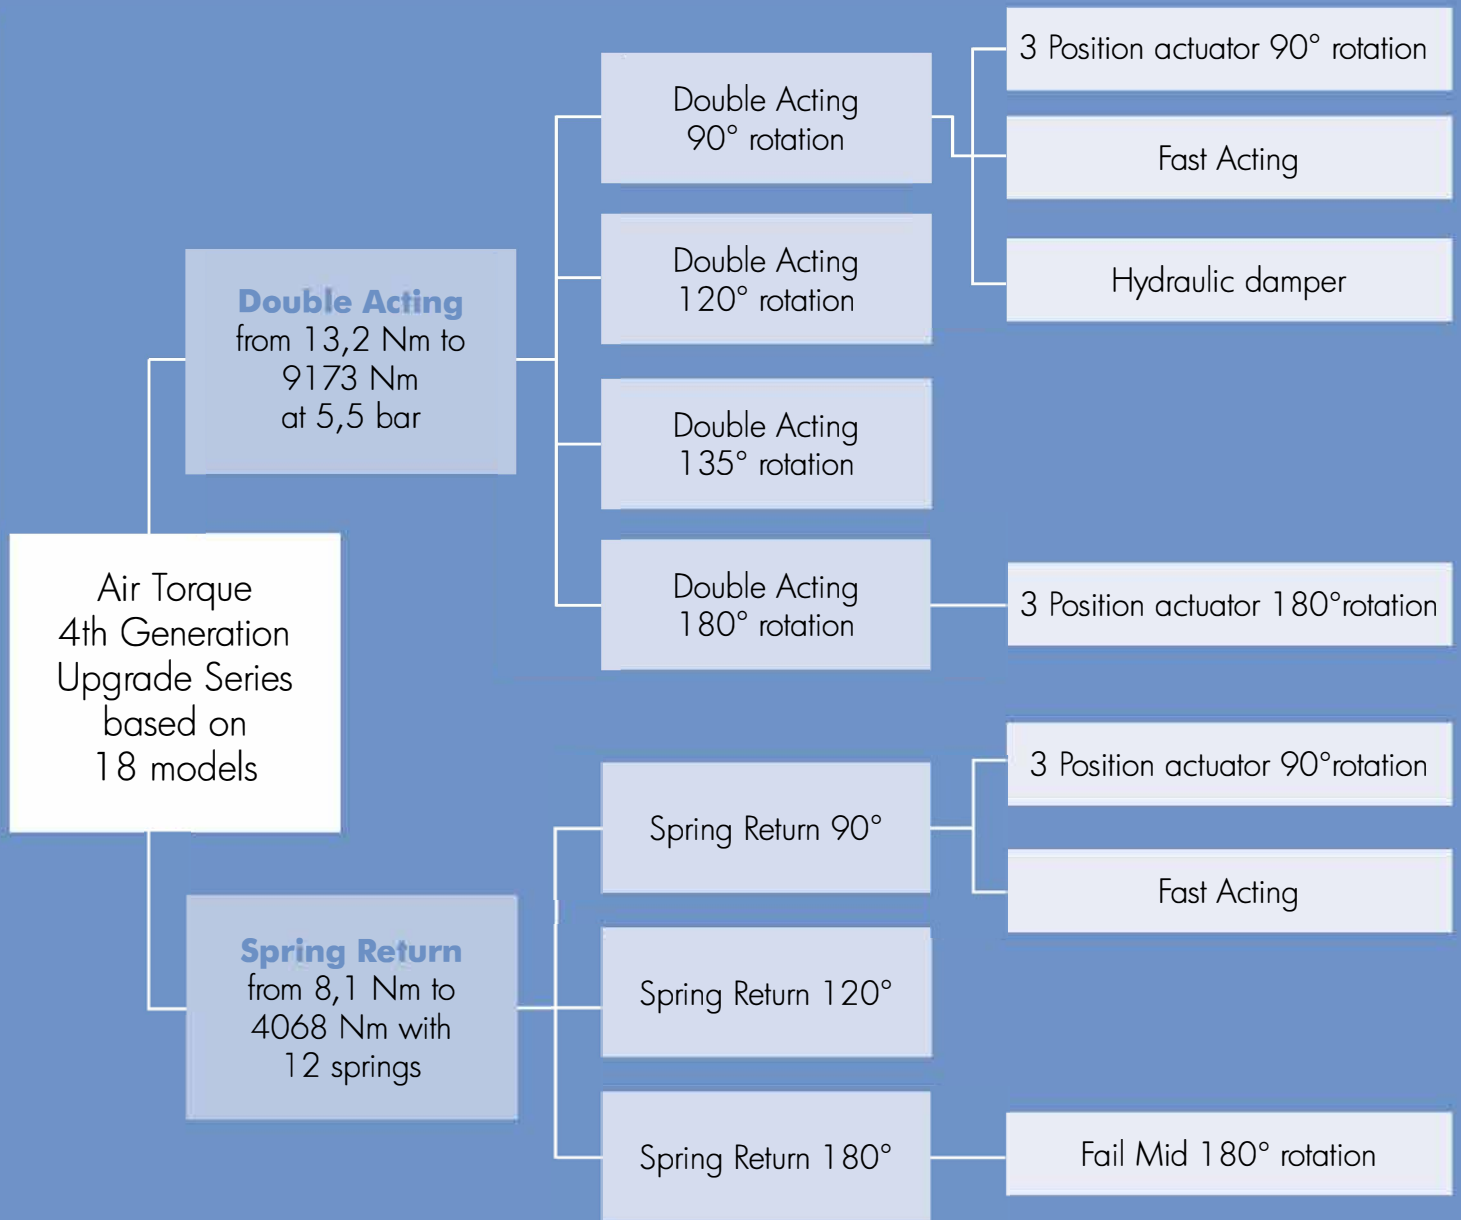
Air Torque
4th Generation
Upgrade Series
based on
18 models

Double Acting
from 13,2 Nm to
9173 Nm
at 5,5 bar

Double Acting
90° rotation

3 Position actuator 90° rotation

Fast Acting

Hydraulic damper

Double Acting
120° rotation

Double Acting
135° rotation

Double Acting
180° rotation

3 Position actuator 180°rotation

Spring Return
from 8,1 Nm to
4068 Nm with
12 springs

Spring Return 90°

3 Position actuator 90°rotation

Fast Acting

Spring Return 120°

Spring Return 180°

Fail Mid 180° rotation